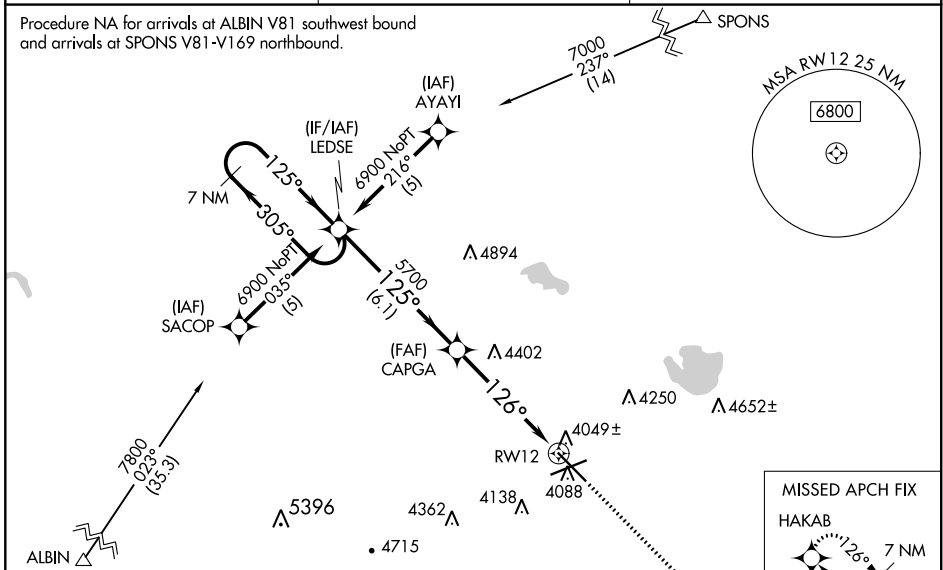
Procedure NA for arrivals at ALBIN V81 southwest bound and arrivals at SPONS V81-V169 northbound.

SPONS

7000
237°
(14)

MSA RW12 25 NM

6800

(IAF)
AYAYI

(IF/IAF)
LEDSE

6900 NoPT
216°
(5)

125°

7 NM

305°

6900 NoPT
035°
(5)

(IAF)
SACOP

5700
125°
(6.1)

4894

(FAF)
CAPGA

4402

126°

4250

4652±

4049±

RW12

4088

7800
023°
(35.3)

5396

4362

4138

4715

ALBIN

MISSED APCH FIX

HAKAB

126°

7 NM